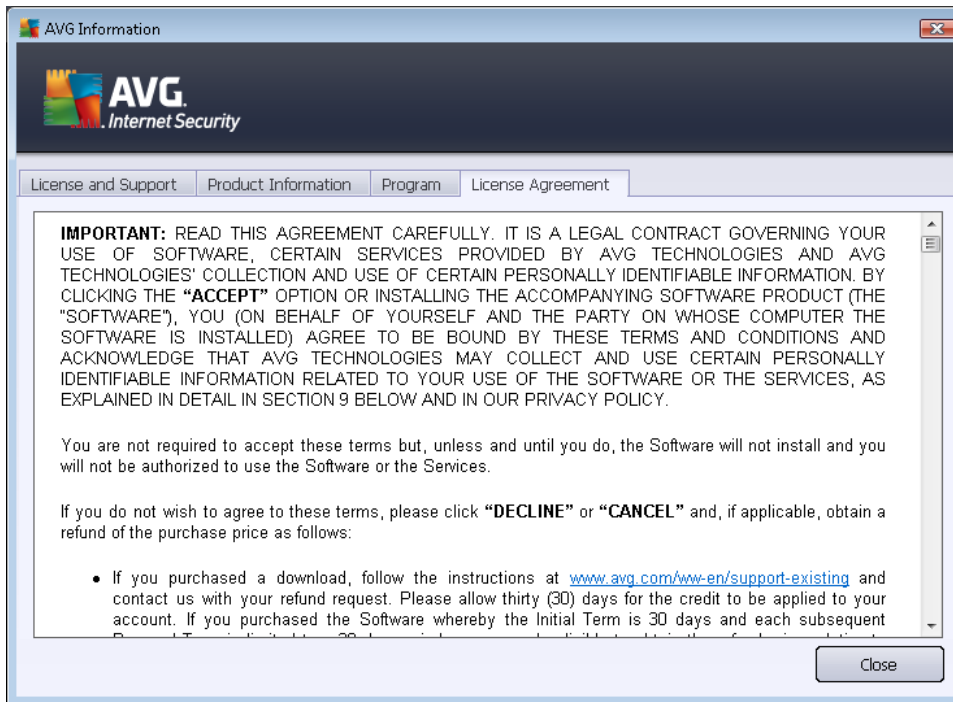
AVG Information

AVG. Internet Security

License and Support | Product Information | Program | License Agreement

**IMPORTANT:** READ THIS AGREEMENT CAREFULLY. IT IS A LEGAL CONTRACT GOVERNING YOUR USE OF SOFTWARE, CERTAIN SERVICES PROVIDED BY AVG TECHNOLOGIES AND AVG TECHNOLOGIES' COLLECTION AND USE OF CERTAIN PERSONALLY IDENTIFIABLE INFORMATION. BY CLICKING THE **"ACCEPT"** OPTION OR INSTALLING THE ACCOMPANYING SOFTWARE PRODUCT (THE "SOFTWARE"), YOU (ON BEHALF OF YOURSELF AND THE PARTY ON WHOSE COMPUTER THE SOFTWARE IS INSTALLED) AGREE TO BE BOUND BY THESE TERMS AND CONDITIONS AND ACKNOWLEDGE THAT AVG TECHNOLOGIES MAY COLLECT AND USE CERTAIN PERSONALLY IDENTIFIABLE INFORMATION RELATED TO YOUR USE OF THE SOFTWARE OR THE SERVICES, AS EXPLAINED IN DETAIL IN SECTION 9 BELOW AND IN OUR PRIVACY POLICY.

You are not required to accept these terms but, unless and until you do, the Software will not install and you will not be authorized to use the Software or the Services.

If you do not wish to agree to these terms, please click **"DECLINE"** or **"CANCEL"** and, if applicable, obtain a refund of the purchase price as follows:

• If you purchased a download, follow the instructions at www.avg.com/ww-en/support-existing and contact us with your refund request. Please allow thirty (30) days for the credit to be applied to your account. If you purchased the Software whereby the Initial Term is 30 days and each subsequent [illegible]

Close